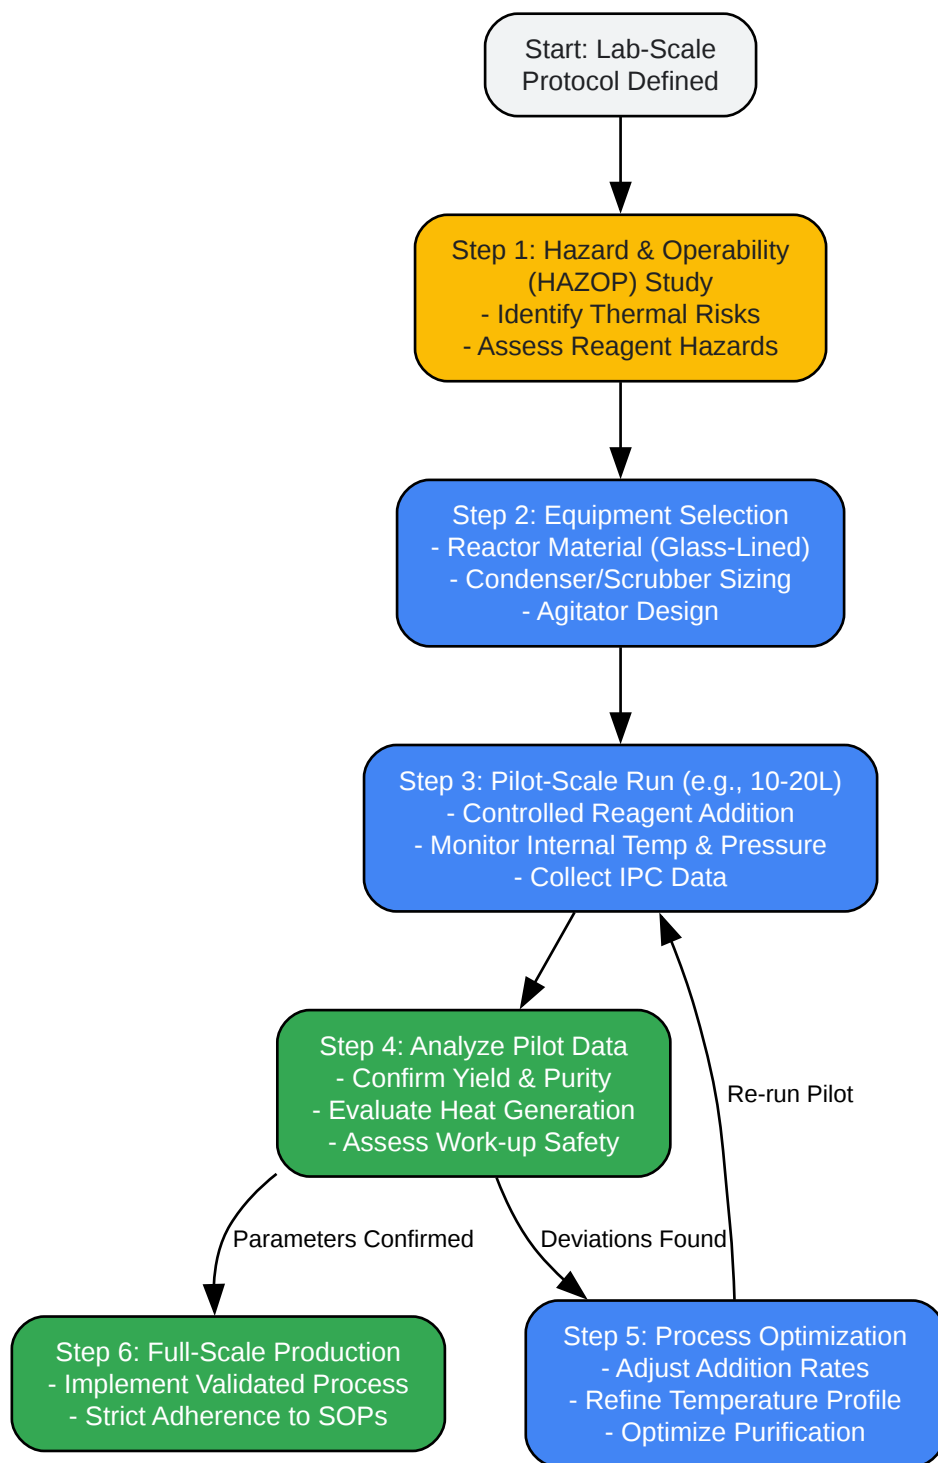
Start: Lab-Scale Protocol Defined

Step 1: Hazard & Operability (HAZOP) Study
- Identify Thermal Risks
- Assess Reagent Hazards

Step 2: Equipment Selection
- Reactor Material (Glass-Lined)
- Condenser/Scrubber Sizing
- Agitator Design

Step 3: Pilot-Scale Run (e.g., 10-20L)
- Controlled Reagent Addition
- Monitor Internal Temp & Pressure
- Collect IPC Data

Step 4: Analyze Pilot Data
- Confirm Yield & Purity
- Evaluate Heat Generation
- Assess Work-up Safety

Re-run Pilot

Parameters Confirmed

Deviations Found

Step 6: Full-Scale Production
- Implement Validated Process
- Strict Adherence to SOPs

Step 5: Process Optimization
- Adjust Addition Rates
- Refine Temperature Profile
- Optimize Purification